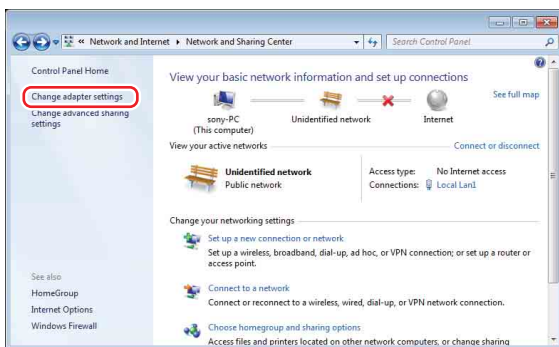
« Network and Internet ▸ Network and Sharing Center

Search Control Panel

Control Panel Home

Change adapter settings

Change advanced sharing settings

View your basic network information and set up connections

See full map

sony-PC
(This computer)

Unidentified network

Internet

View your active networks

Connect or disconnect

Unidentified network
Public network

Access type: No Internet access
Connections: Local Lan1

Change your networking settings

Set up a new connection or network
Set up a wireless, broadband, dial-up, ad hoc, or VPN connection; or set up a router or access point.

Connect to a network
Connect or reconnect to a wireless, wired, dial-up, or VPN network connection.

Choose homegroup and sharing options
Access files and printers located on other network computers, or change sharing

See also

HomeGroup

Internet Options

Windows Firewall